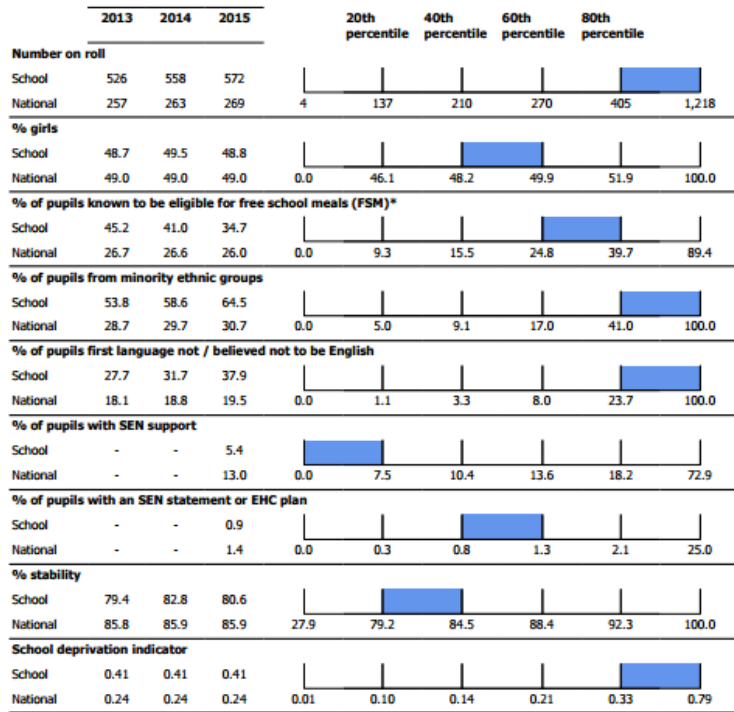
| | 2013 | 2014 | 2015 |
|---|---|---|---|

20th percentile 40th percentile 60th percentile 80th percentile

**Number on roll**

| | 2013 | 2014 | 2015 |
|---|---|---|---|
| School | 526 | 558 | 572 |
| National | 257 | 263 | 269 |

4 137 210 270 405 1,218

**% girls**

| | 2013 | 2014 | 2015 |
|---|---|---|---|
| School | 48.7 | 49.5 | 48.8 |
| National | 49.0 | 49.0 | 49.0 |

0.0 46.1 48.2 49.9 51.9 100.0

**% of pupils known to be eligible for free school meals (FSM)\***

| | 2013 | 2014 | 2015 |
|---|---|---|---|
| School | 45.2 | 41.0 | 34.7 |
| National | 26.7 | 26.6 | 26.0 |

0.0 9.3 15.5 24.8 39.7 89.4

**% of pupils from minority ethnic groups**

| | 2013 | 2014 | 2015 |
|---|---|---|---|
| School | 53.8 | 58.6 | 64.5 |
| National | 28.7 | 29.7 | 30.7 |

0.0 5.0 9.1 17.0 41.0 100.0

**% of pupils first language not / believed not to be English**

| | 2013 | 2014 | 2015 |
|---|---|---|---|
| School | 27.7 | 31.7 | 37.9 |
| National | 18.1 | 18.8 | 19.5 |

0.0 1.1 3.3 8.0 23.7 100.0

**% of pupils with SEN support**

| | 2013 | 2014 | 2015 |
|---|---|---|---|
| School | - | - | 5.4 |
| National | - | - | 13.0 |

0.0 7.5 10.4 13.6 18.2 72.9

**% of pupils with an SEN statement or EHC plan**

| | 2013 | 2014 | 2015 |
|---|---|---|---|
| School | - | - | 0.9 |
| National | - | - | 1.4 |

0.0 0.3 0.8 1.3 2.1 25.0

**% stability**

| | 2013 | 2014 | 2015 |
|---|---|---|---|
| School | 79.4 | 82.8 | 80.6 |
| National | 85.8 | 85.9 | 85.9 |

27.9 79.2 84.5 88.4 92.3 100.0

**School deprivation indicator**

| | 2013 | 2014 | 2015 |
|---|---|---|---|
| School | 0.41 | 0.41 | 0.41 |
| National | 0.24 | 0.24 | 0.24 |

0.01 0.10 0.14 0.21 0.33 0.79